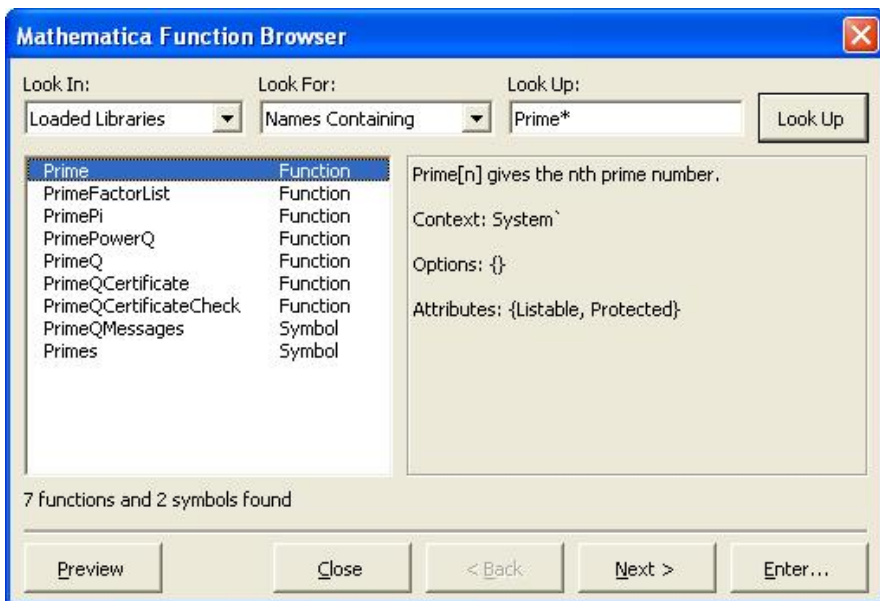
Mathematica Function Browser

Look In:
Loaded Libraries

Look For:
Names Containing

Look Up:
Prime*

Look Up

| | |
|---|---|
| Prime | Function |
| PrimeFactorList | Function |
| PrimePi | Function |
| PrimePowerQ | Function |
| PrimeQ | Function |
| PrimeQCertificate | Function |
| PrimeQCertificateCheck | Function |
| PrimeQMessages | Symbol |
| Primes | Symbol |

Prime[n] gives the nth prime number.

Context: System`

Options: {}

Attributes: {Listable, Protected}

7 functions and 2 symbols found

Preview

Close

< Back

Next >

Enter...